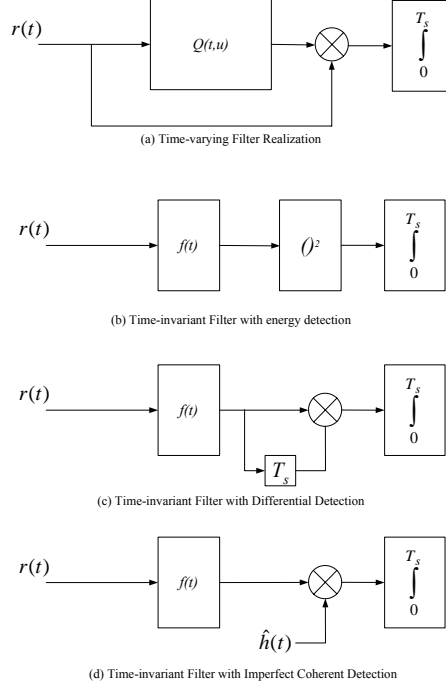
$r(t)$

$Q(t,u)$

$\int_{0}^{T_s}$

(a) Time-varying Filter Realization

$r(t)$

$f(t)$

$()^2$

$\int_{0}^{T_s}$

(b) Time-invariant Filter with energy detection

$r(t)$

$f(t)$

$T_s$

$\int_{0}^{T_s}$

(c) Time-invariant Filter with Differential Detection

$r(t)$

$f(t)$

$\hat{h}(t)$

$\int_{0}^{T_s}$

(d) Time-invariant Filter with Imperfect Coherent Detection